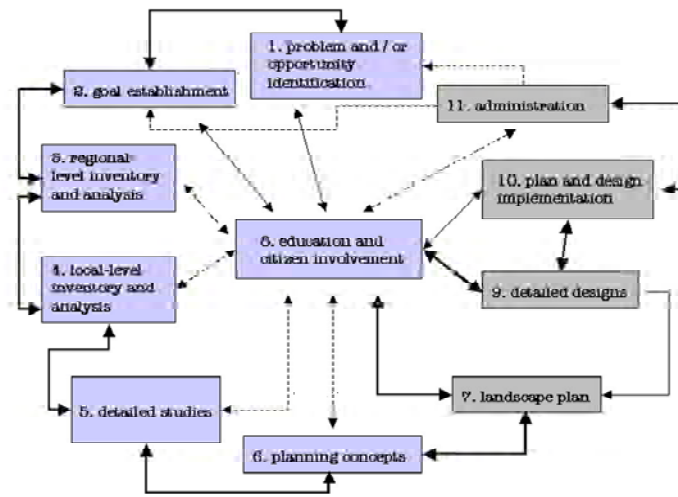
1. problem and / or opportunity identification

2. goal establishment

11. administration

3. regional-level inventory and analysis

10. plan and design implementation

8. education and citizen involvement

4. local-level inventory and analysis

9. detailed designs

5. detailed studies

7. landscape plan

6. planning concepts